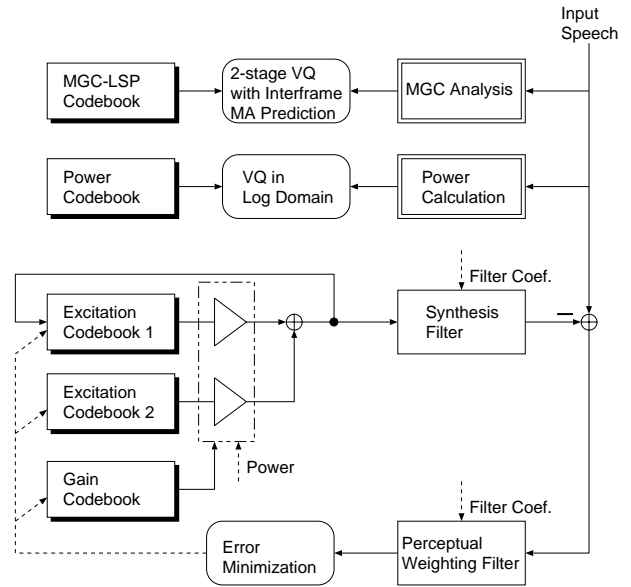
Input Speech

MGC-LSP Codebook

2-stage VQ with Interframe MA Prediction

MGC Analysis

Power Codebook

VQ in Log Domain

Power Calculation

Filter Coef.

Excitation Codebook 1

Synthesis Filter

−

Excitation Codebook 2

Power

Gain Codebook

Filter Coef.

Error Minimization

Perceptual Weighting Filter